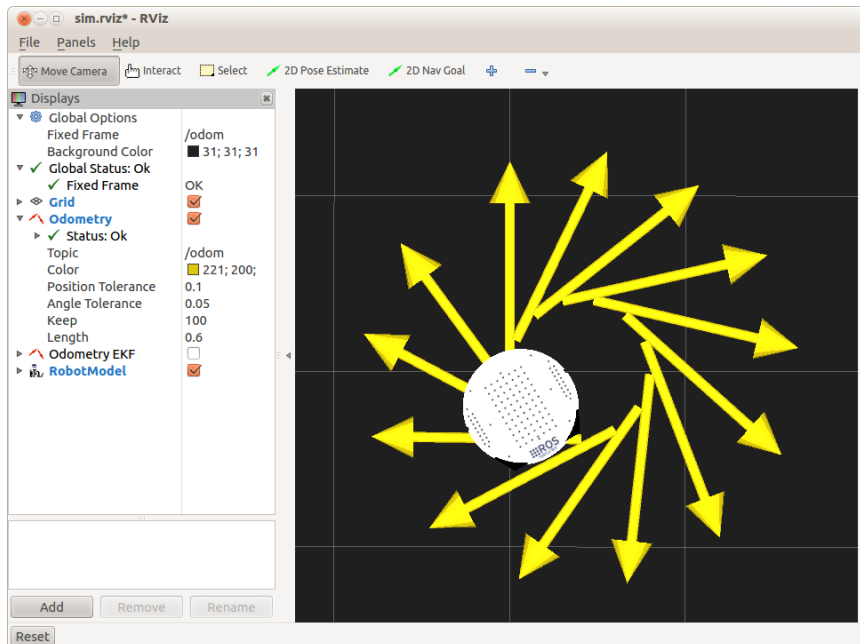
sim.rviz* - RViz

File Panels Help

Move Camera Interact Select 2D Pose Estimate 2D Nav Goal

Displays

| | |
|---|---|
| Global Options | |
| Fixed Frame | /odom |
| Background Color | 31; 31; 31 |
| Global Status: Ok | |
| Fixed Frame | OK |
| Grid | |
| Odometry | |
| Status: Ok | |
| Topic | /odom |
| Color | 221; 200; |
| Position Tolerance | 0.1 |
| Angle Tolerance | 0.05 |
| Keep | 100 |
| Length | 0.6 |
| Odometry EKF | |
| RobotModel | |

Add Remove Rename

Reset

ROS